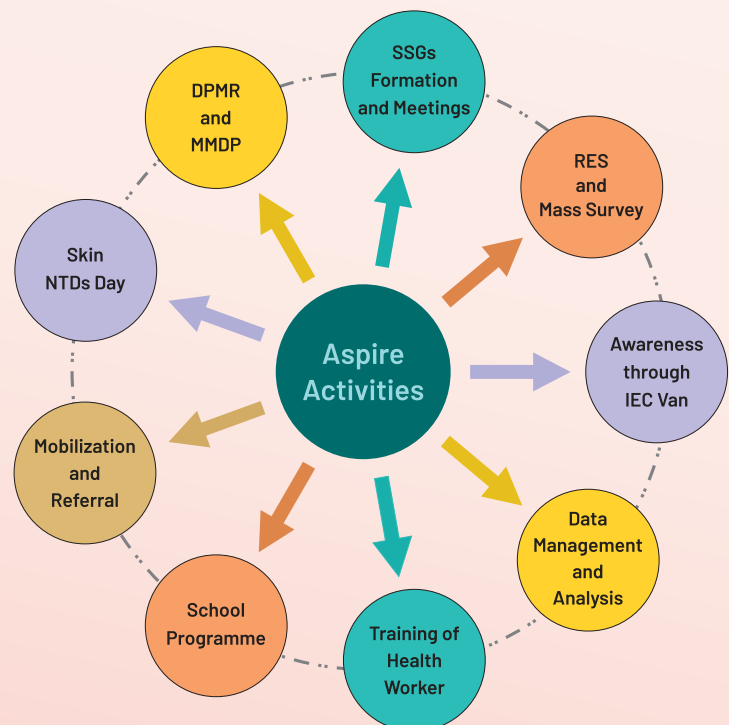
Aspire Activities

SSGs Formation and Meetings

RES and Mass Survey

Awareness through IEC Van

Data Management and Analysis

Training of Health Worker

School Programme

Mobilization and Referral

Skin NTDs Day

DPMR and MMDP